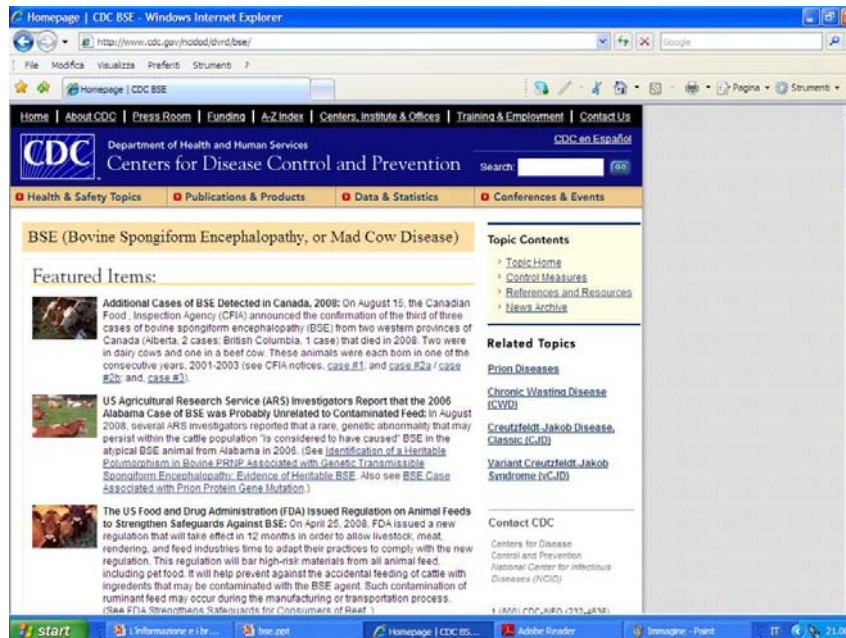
Homepage | CDC BSE - Windows Internet Explorer

http://www.cdc.gov/ncidod/dvrd/bse/

Google

File Modifica Visualizza Preferiti Strumenti ?

Homepage | CDC BSE

Pagina Strumenti

Home | About CDC | Press Room | Funding | A-Z Index | Centers, Institute & Offices | Training & Employment | Contact Us

CDC Department of Health and Human Services Centers for Disease Control and Prevention

CDC en Español

Search: Go

Health & Safety Topics Publications & Products Data & Statistics Conferences & Events

BSE (Bovine Spongiform Encephalopathy, or Mad Cow Disease)

Featured Items:

Additional Cases of BSE Detected in Canada, 2008: On August 15, the Canadian Food, Inspection Agency (CFIA) announced the confirmation of the third of three cases of bovine spongiform encephalopathy (BSE) from two western provinces of Canada (Alberta, 2 cases; British Columbia, 1 case) that died in 2008. Two were in dairy cows and one in a beef cow. These animals were each born in one of the consecutive years, 2001-2003 (see CFIA notices, case #1, and case #2a / case #2b; and, case #3).

US Agricultural Research Service (ARS) Investigators Report that the 2006 Alabama Case of BSE was Probably Unrelated to Contaminated Feed: In August 2008, several ARS investigators reported that a rare, genetic abnormality that may persist within the cattle population "is considered to have caused" BSE in the atypical BSE animal from Alabama in 2006. (See Identification of a Heritable Polymorphism in Bovine PRNP Associated with Genetic Transmissible Spongiform Encephalopathy: Evidence of Heritable BSE. Also see BSE Case Associated with Prion Protein Gene Mutation.)

The US Food and Drug Administration (FDA) Issued Regulation on Animal Feeds to Strengthen Safeguards Against BSE: On April 25, 2008, FDA issued a new regulation that will take effect in 12 months in order to allow livestock, meat, rendering, and feed industries time to adapt their practices to comply with the new regulation. This regulation will bar high-risk materials from all animal feed, including pet food. It will help prevent against the accidental feeding of cattle with ingredients that may be contaminated with the BSE agent. Such contamination of ruminant feed may occur during the manufacturing or transportation process. (See FDA Strengthens Safeguards for Consumers of Beef.)

Topic Contents
Topic Home
Control Measures
References and Resources
News Archive

Related Topics
Prion Diseases
Chronic Wasting Disease (CWD)
Creutzfeldt-Jakob Disease, Classic (CJD)
Variant Creutzfeldt-Jakob Syndrome (vCJD)

Contact CDC
Centers for Disease Control and Prevention
National Center for Infectious Diseases (NCID)
1 (800) CDC-INFO (232-4636)

start L'informazione e i br... bse.ppt Homepage | CDC BS... Adobe Reader Immagine - Paint IT 21.0